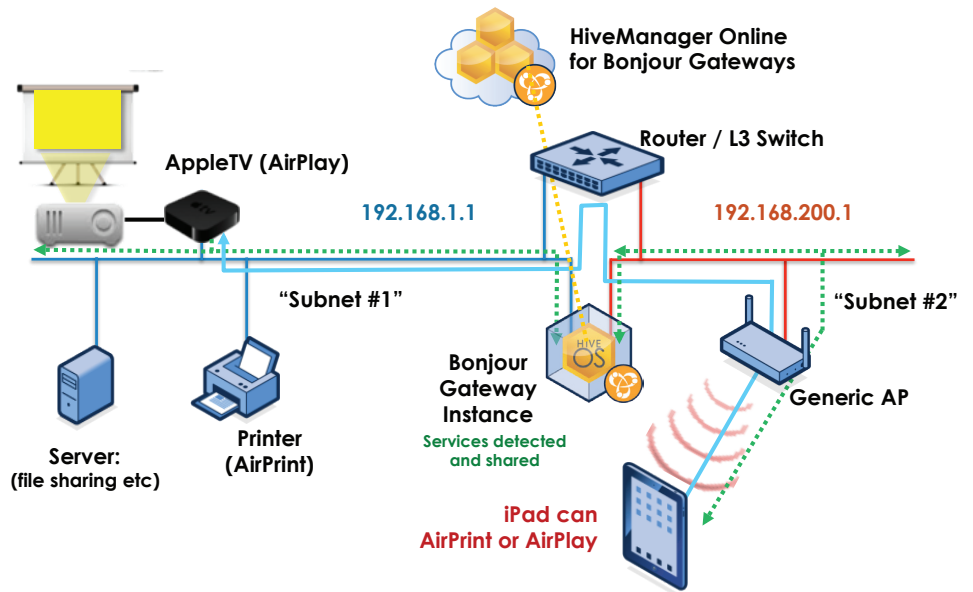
HiveManager Online for Bonjour Gateways

Router / L3 Switch

AppleTV (AirPlay)

192.168.1.1

192.168.200.1

"Subnet #1"

"Subnet #2"

HIVE OS

Bonjour Gateway Instance

Services detected and shared

Generic AP

Server: (file sharing etc)

Printer (AirPrint)

iPad can AirPrint or AirPlay